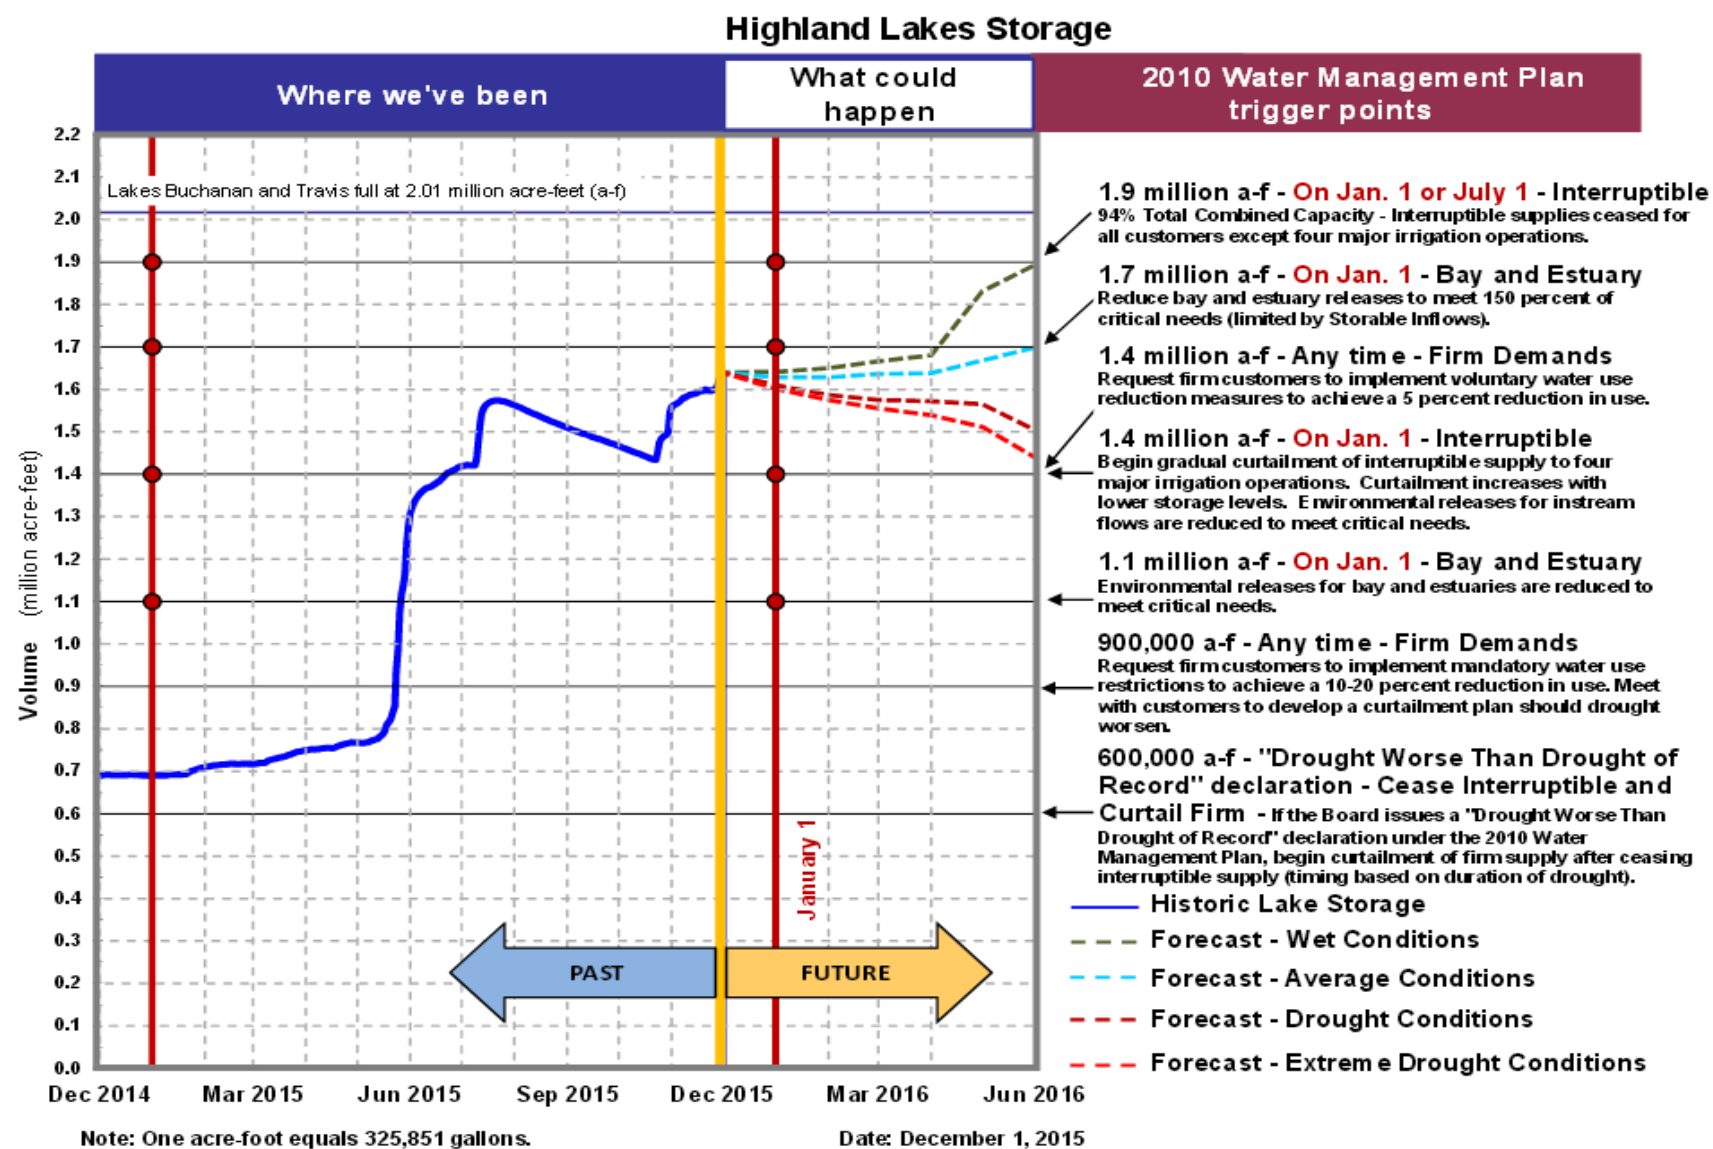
Highland Lakes Storage

Where we've been

What could happen

2010 Water Management Plan trigger points

Lakes Buchanan and Travis full at 2.01 million acre-feet (a-f)

Volume (million acre-feet)

2.2
2.1
2.0
1.9
1.8
1.7
1.6
1.5
1.4
1.3
1.2
1.1
1.0
0.9
0.8
0.7
0.6
0.5
0.4
0.3
0.2
0.1
0.0

January 1

PAST

FUTURE

Dec 2014 Mar 2015 Jun 2015 Sep 2015 Dec 2015 Mar 2016 Jun 2016

1.9 million a-f - On Jan. 1 or July 1 - Interruptible
94% Total Combined Capacity - Interruptible supplies ceased for all customers except four major irrigation operations.

1.7 million a-f - On Jan. 1 - Bay and Estuary
Reduce bay and estuary releases to meet 150 percent of critical needs (limited by Storable Inflows).

1.4 million a-f - Any time - Firm Demands
Request firm customers to implement voluntary water use reduction measures to achieve a 5 percent reduction in use.

1.4 million a-f - On Jan. 1 - Interruptible
Begin gradual curtailment of interruptible supply to four major irrigation operations. Curtailment increases with lower storage levels. Environmental releases for instream flows are reduced to meet critical needs.

1.1 million a-f - On Jan. 1 - Bay and Estuary
Environmental releases for bay and estuaries are reduced to meet critical needs.

900,000 a-f - Any time - Firm Demands
Request firm customers to implement mandatory water use restrictions to achieve a 10-20 percent reduction in use. Meet with customers to develop a curtailment plan should drought worsen.

600,000 a-f - "Drought Worse Than Drought of Record" declaration - Cease Interruptible and Curtail Firm - If the Board issues a "Drought Worse Than Drought of Record" declaration under the 2010 Water Management Plan, begin curtailment of firm supply after ceasing interruptible supply (timing based on duration of drought).

Historic Lake Storage
Forecast - Wet Conditions
Forecast - Average Conditions
Forecast - Drought Conditions
Forecast - Extreme Drought Conditions

Note: One acre-foot equals 325,851 gallons.

Date: December 1, 2015